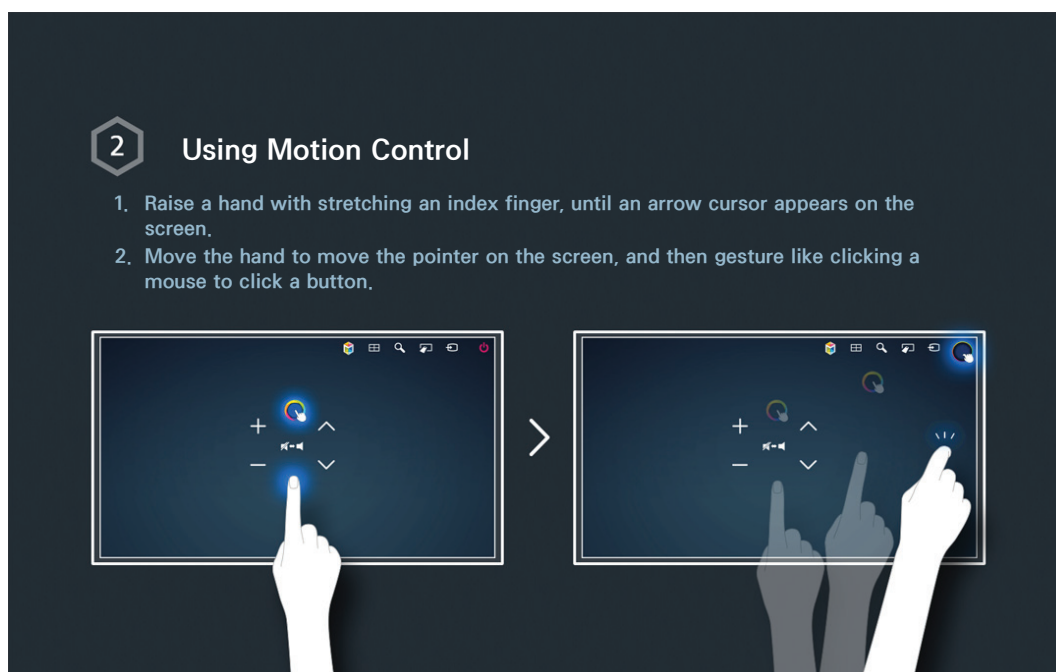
2 Using Motion Control

1. Raise a hand with stretching an index finger, until an arrow cursor appears on the screen.
2. Move the hand to move the pointer on the screen, and then gesture like clicking a mouse to click a button.

+
−

+
−